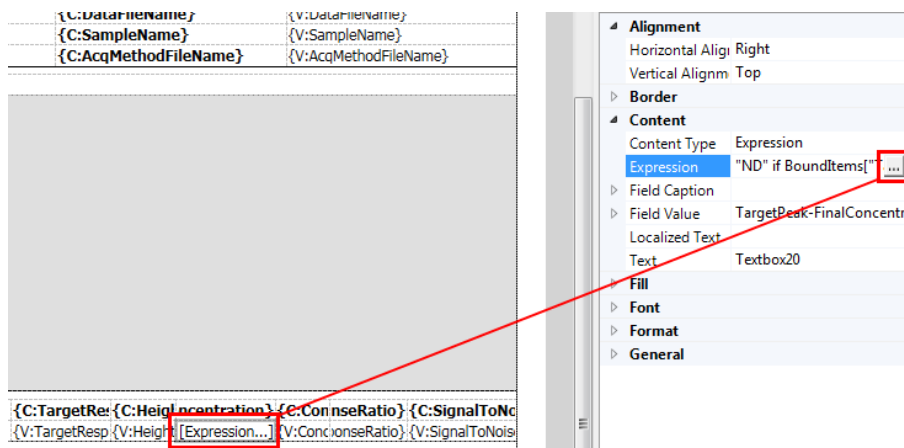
{C:DataFileName} {V:DataFileName}
{C:SampleName} {V:SampleName}
{C:AcqMethodFileName} {V:AcqMethodFileName}

{C:TargetRes {C:HeigIncentration} {C:ConsonseRatio} {C:SignalToNo
{V:TargetResp {V:Height [Expression...] {V:ConconseRatio} {V:SignalToNois

Alignment
Horizontal Aligr Right
Vertical Alignm Top
Border
Content
Content Type Expression
Expression "ND" if BoundItems["T ...
Field Caption
Field Value TargetPeak-FinalConcentr
Localized Text
Text Textbox20
Fill
Font
Format
General